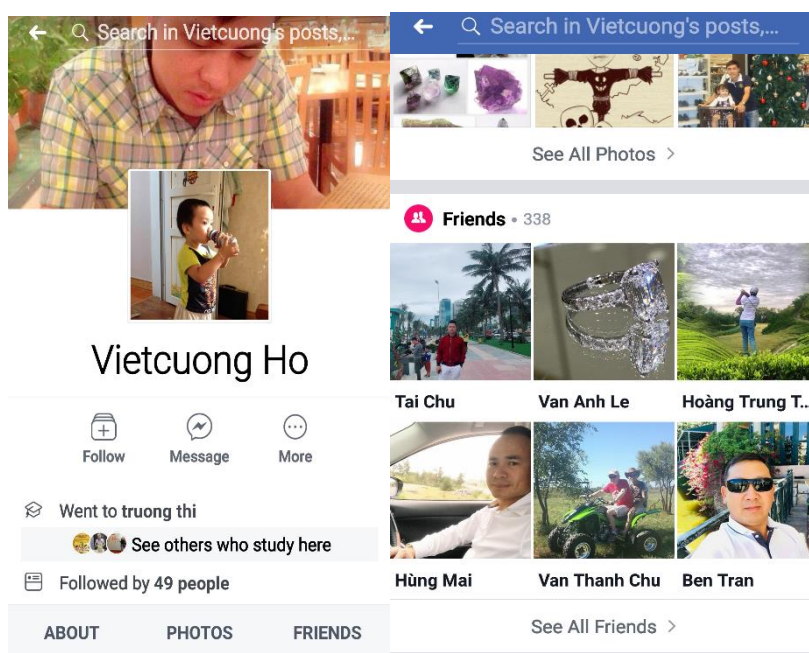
Search in Vietcuong's posts,...

Vietcuong Ho

Follow
Message
More

Went to truong thi
See others who study here
Followed by 49 people

ABOUT
PHOTOS
FRIENDS

Search in Vietcuong's posts,...

See All Photos >

Friends • 338

Tai Chu
Van Anh Le
Hoàng Trung T...
Hùng Mai
Van Thanh Chu
Ben Tran

See All Friends >